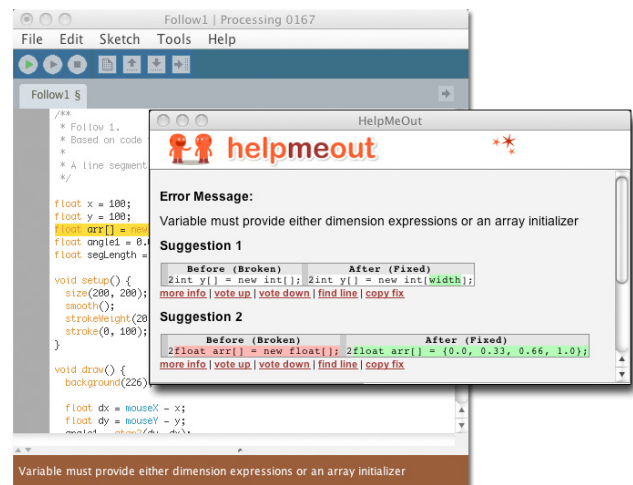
Follow1 | Processing 0167

File Edit Sketch Tools Help

Follow1 §

/**
* Follow 1.
* Based on code
*
* A line segment
*/

float x = 100;
float y = 100;
float arr[] = new
float angle1 = 0.0
float segLength =

void setup() {
size(200, 200);
smooth();
strokeWeight(20
stroke(0, 100);
}

void draw() {
background(226)

float dx = mouseX - x;
float dy = mouseY - y;

HelpMeOut

helpmeout

Error Message:

Variable must provide either dimension expressions or an array initializer

Suggestion 1

| Before (Broken) | After (Fixed) |
|---|---|
| 2int y[] = new int[]; | 2int y[] = new int[width]; |

more info | vote up | vote down | find line | copy fix

Suggestion 2

| Before (Broken) | After (Fixed) |
|---|---|
| 2float arr[] = new float[]; | 2float arr[] = {0.0, 0.33, 0.66, 1.0}; |

more info | vote up | vote down | find line | copy fix

Variable must provide either dimension expressions or an array initializer